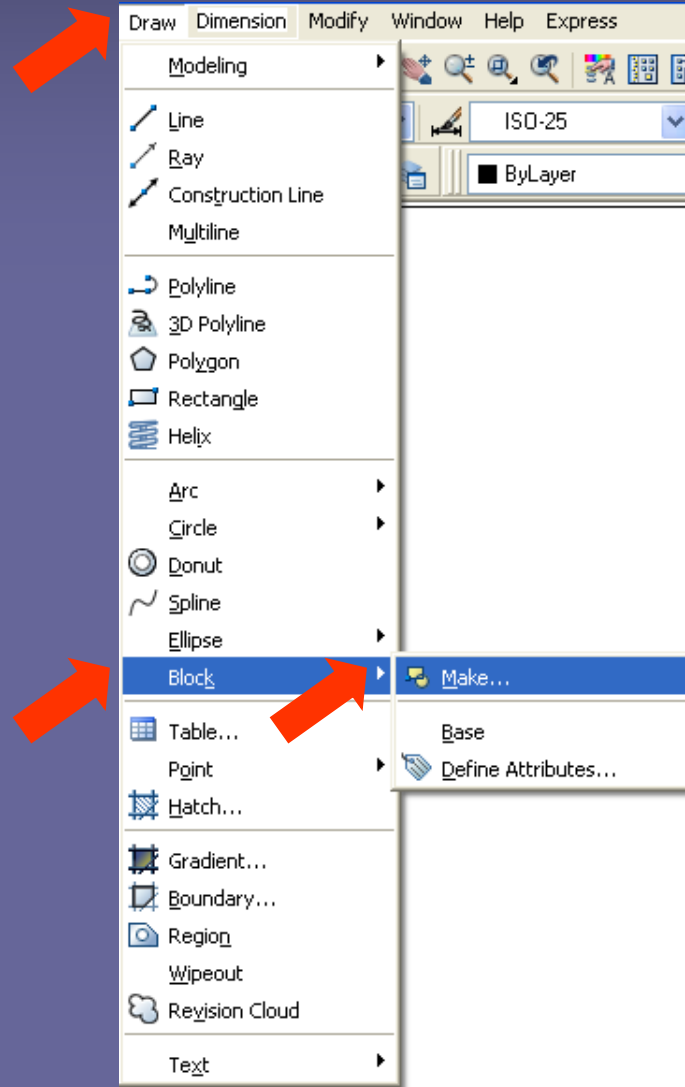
Draw Dimension Modify Window Help Express

ISO-25

ByLayer

Modeling

Line
Ray
Construction Line
Multiline

Polyline
3D Polyline
Polygon
Rectangle
Helix

Arc
Circle
Donut
Spline
Ellipse
Block

Make...

Base
Define Attributes...

Table...
Point
Hatch...

Gradient...
Boundary...
Region
Wipeout
Revision Cloud

Text